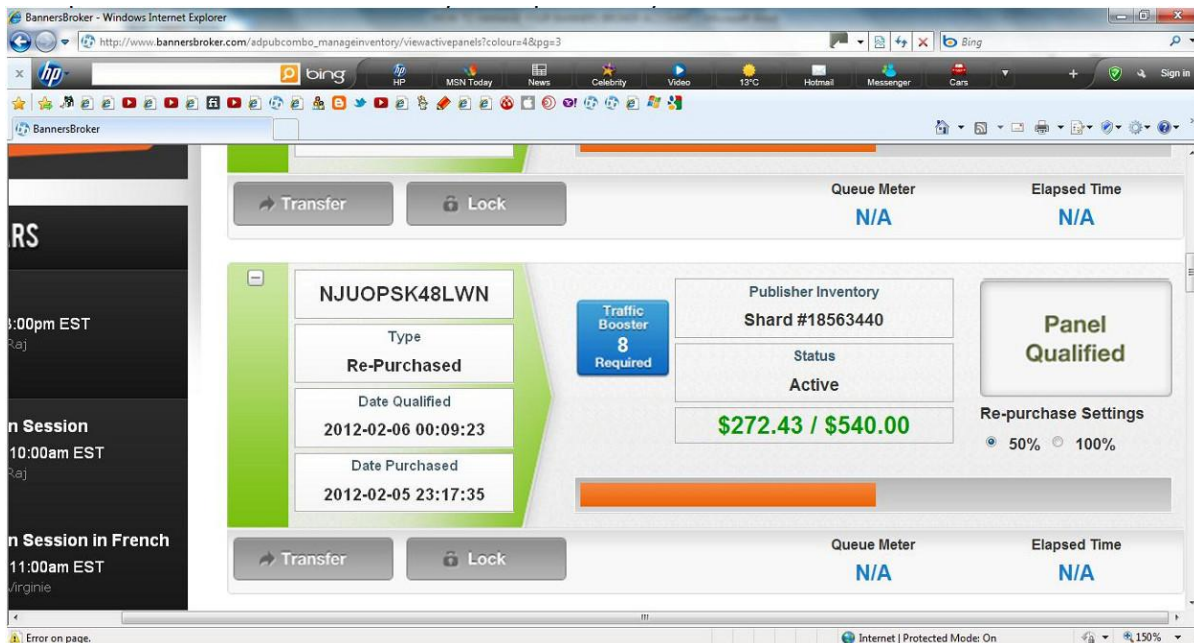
BannersBroker - Windows Internet Explorer

http://www.bannersbroker.com/adpubcombo_manageinventory/viewactivepanels?colour=4&pg=3

Bing

bing | HP | MSN Today | News | Celebrity | Video | 13°C | Hotmail | Messenger | Cars | Sign in

BannersBroker

Transfer | Lock

Queue Meter
N/A

Elapsed Time
N/A

RS

:00pm EST
Raj

n Session
10:00am EST
Raj

n Session in French
11:00am EST
Virginie

NJUOPSK48LWN

Type
Re-Purchased

Date Qualified
2012-02-06 00:09:23

Date Purchased
2012-02-05 23:17:35

Traffic Booster
8
Required

Publisher Inventory
Shard #18563440

Status
Active

$272.43 / $540.00

Panel Qualified

Re-purchase Settings
50% 100%

Transfer | Lock

Queue Meter
N/A

Elapsed Time
N/A

Error on page.

Internet | Protected Mode: On

150%